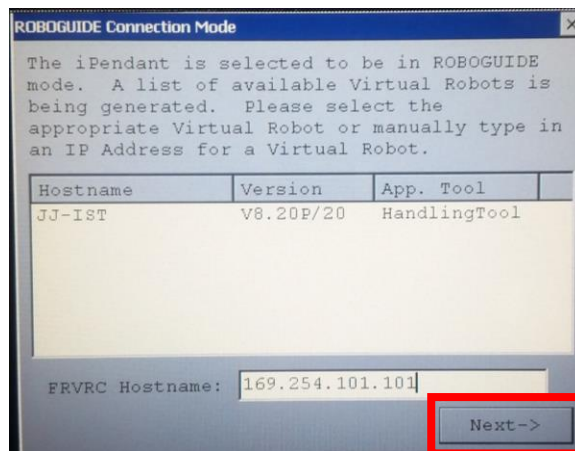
ROBOGUIDE Connection Mode

The iPendant is selected to be in ROBOGUIDE mode. A list of available Virtual Robots is being generated. Please select the appropriate Virtual Robot or manually type in an IP Address for a Virtual Robot.

| Hostname | Version | App. Tool |
|---|---|---|
| JJ-IST | V8.20P/20 | HandlingTool |

FRVRC Hostname: 169.254.101.101

Next->